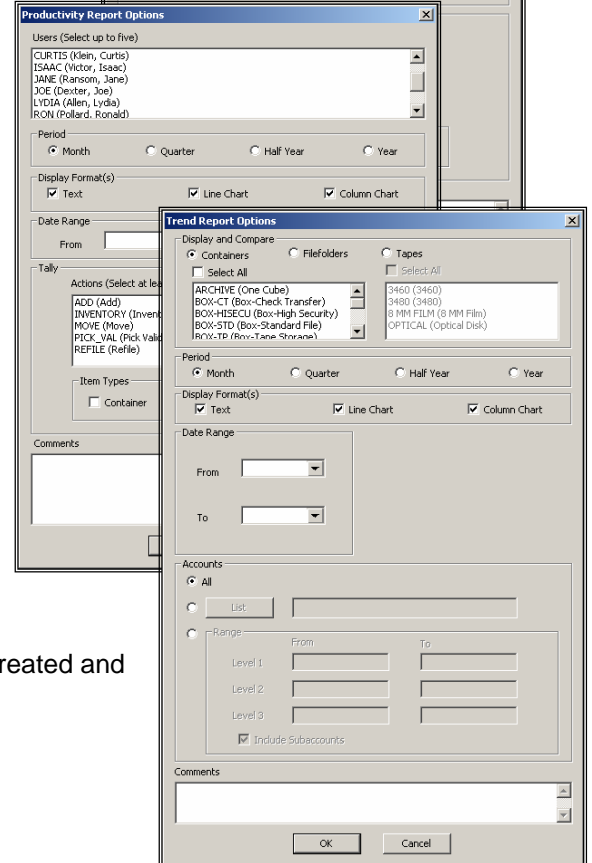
Productivity Report Options

Users (Select up to five)

CURTIS (Klein, Curtis)
ISAAC (Victor, Isaac)
JANE (Ransom, Jane)
JOE (Dexter, Joe)
LYDIA (Allen, Lydia)
RON (Pollard, Ronald)

Period
Month
Quarter
Half Year
Year

Display Format(s)
Text
Line Chart
Column Chart

Date Range
From

Tally
Actions (Select at lea
ADD (Add)
INVENTORY (Invent
MOVE (Move)
PICK_VAL (Pick Valid
REFILE (Refile)

Item Types
Container

Comments

Trend Report Options

Display and Compare
Containers
Filefolders
Tapes
Select All
Select All

ARCHIVE (One Cube)
BOX-CT (Box-Check Transfer)
BOX-HISECU (Box-High Security)
BOX-STD (Box-Standard File)
BOX-TP (Box-Tape Storage)

3460 (3460)
3480 (3480)
8 MM FILM (8 MM Film)
OPTICAL (Optical Disk)

Period
Month
Quarter
Half Year
Year

Display Format(s)
Text
Line Chart
Column Chart

Date Range
From
To

Accounts
All
List
Range
From
To
Level 1
Level 2
Level 3
Include Subaccounts

Comments

OK
Cancel

reated and